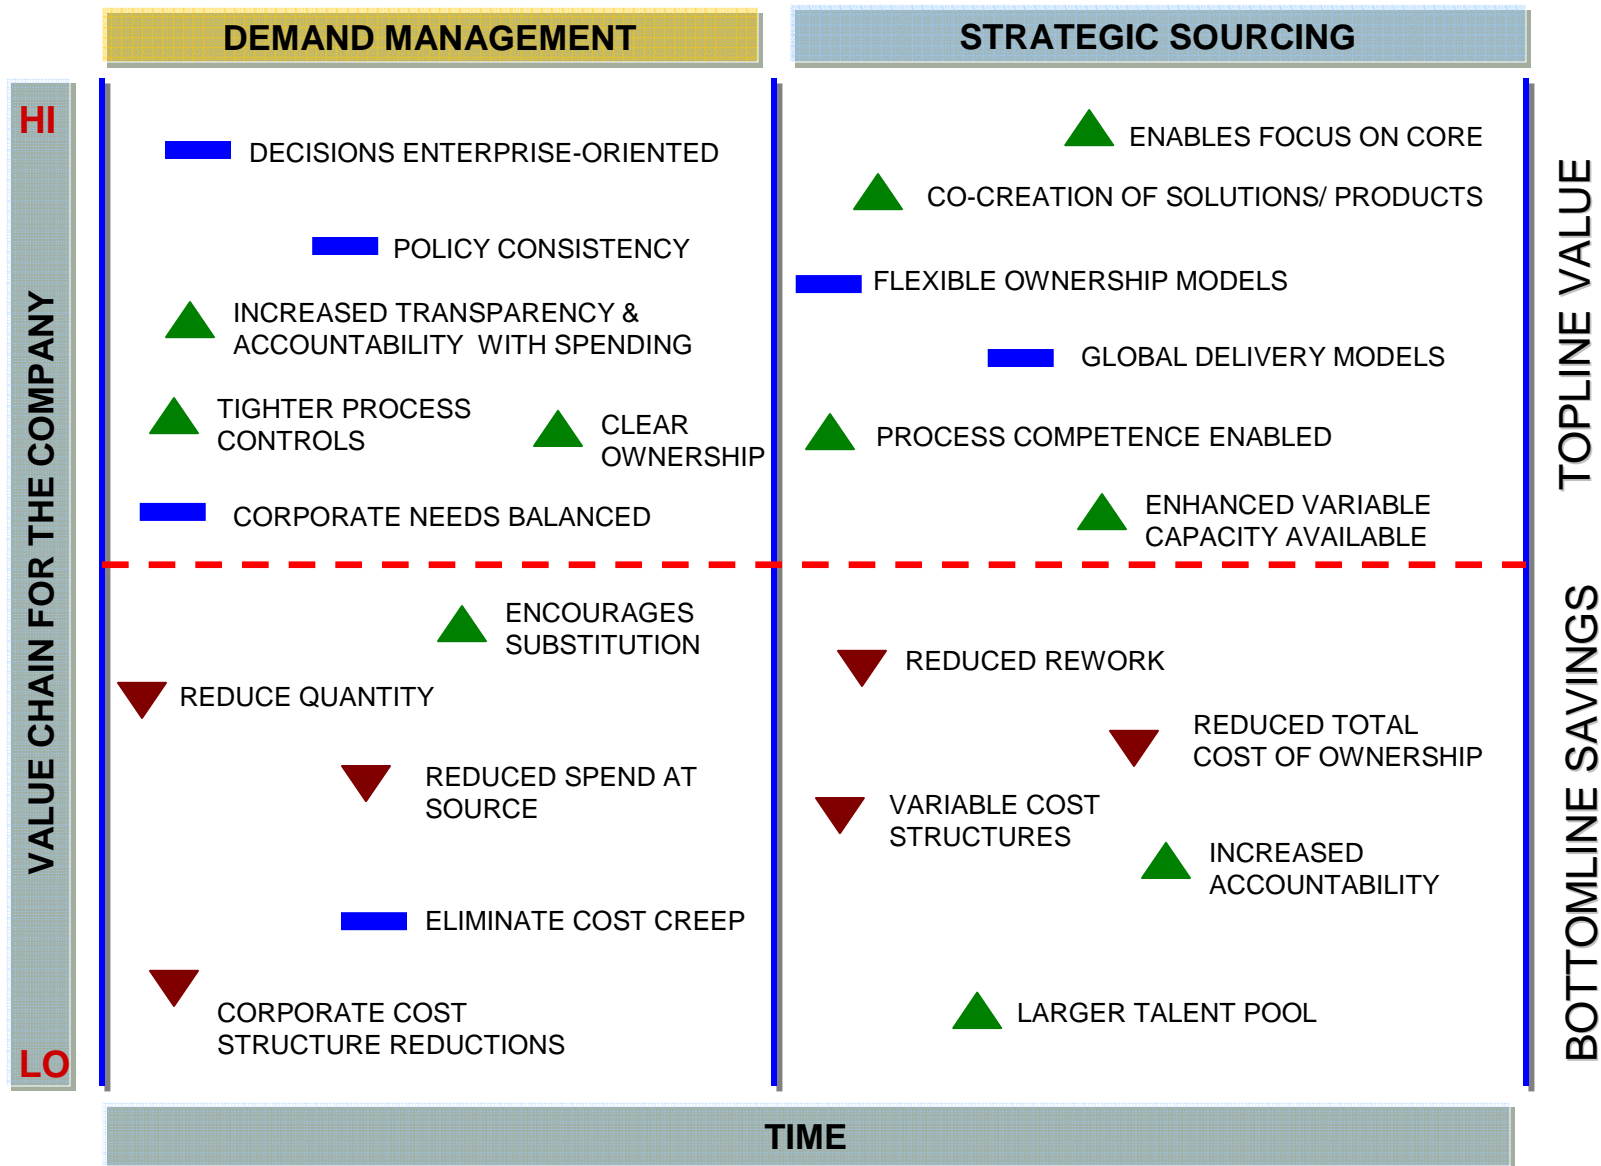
DEMAND MANAGEMENT

STRATEGIC SOURCING

HI

VALUE CHAIN FOR THE COMPANY

LO

DECISIONS ENTERPRISE-ORIENTED

POLICY CONSISTENCY

INCREASED TRANSPARENCY & ACCOUNTABILITY WITH SPENDING

TIGHTER PROCESS CONTROLS

CLEAR OWNERSHIP

CORPORATE NEEDS BALANCED

ENCOURAGES SUBSTITUTION

REDUCE QUANTITY

REDUCED SPEND AT SOURCE

ELIMINATE COST CREEP

CORPORATE COST STRUCTURE REDUCTIONS

ENABLES FOCUS ON CORE

CO-CREATION OF SOLUTIONS/ PRODUCTS

FLEXIBLE OWNERSHIP MODELS

GLOBAL DELIVERY MODELS

PROCESS COMPETENCE ENABLED

ENHANCED VARIABLE CAPACITY AVAILABLE

REDUCED REWORK

REDUCED TOTAL COST OF OWNERSHIP

VARIABLE COST STRUCTURES

INCREASED ACCOUNTABILITY

LARGER TALENT POOL

TOPLINE VALUE

BOTTOMLINE SAVINGS

TIME